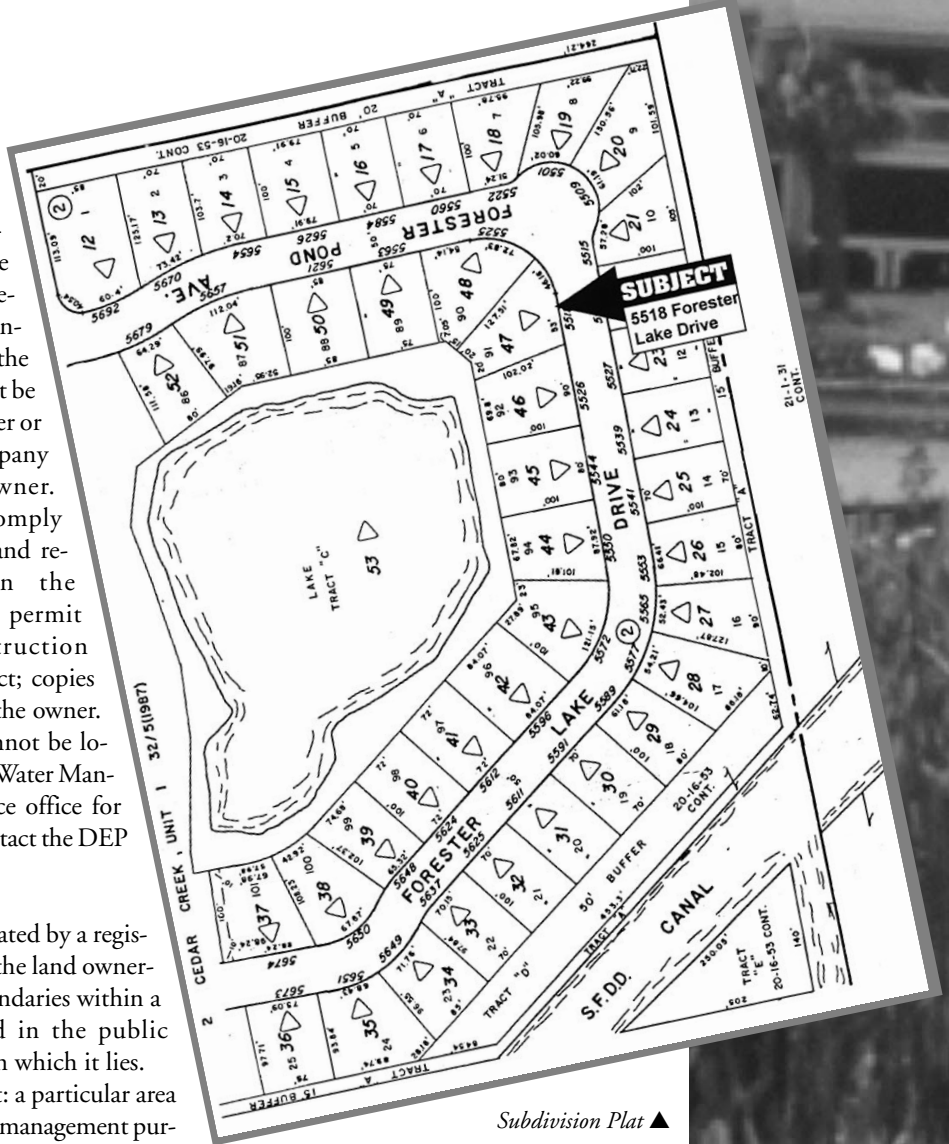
e
e-
n-
the
t be
er or
pany
wner.
omply
and re-
n the
permit
truction
ct; copies
the owner.
nnot be lo-
Water Man-
ce office for
tact the DEP

ated by a regis-
the land owner-
ndaries within a
d in the public
n which it lies.
: a particular area
management pur-

SUBJECT
5518 Forester Lake Drive

FORESTER POND AVE.
FORESTER LAKE DRIVE
LAKE TRACT "C"
53
CEDAR CREEK UNIT 1 32/5(1987)
TRACT "A"
20' BUFFER
20-16-53 CONT.
21-1-31 CONT.
TRACT "D"
50' BUFFER
S.F.D.D. CANAL
TRACT "E" 20-16-53 CONT.
15' BUFFER
TRACT "A"
15' BUFFER

Subdivision Plat ▲